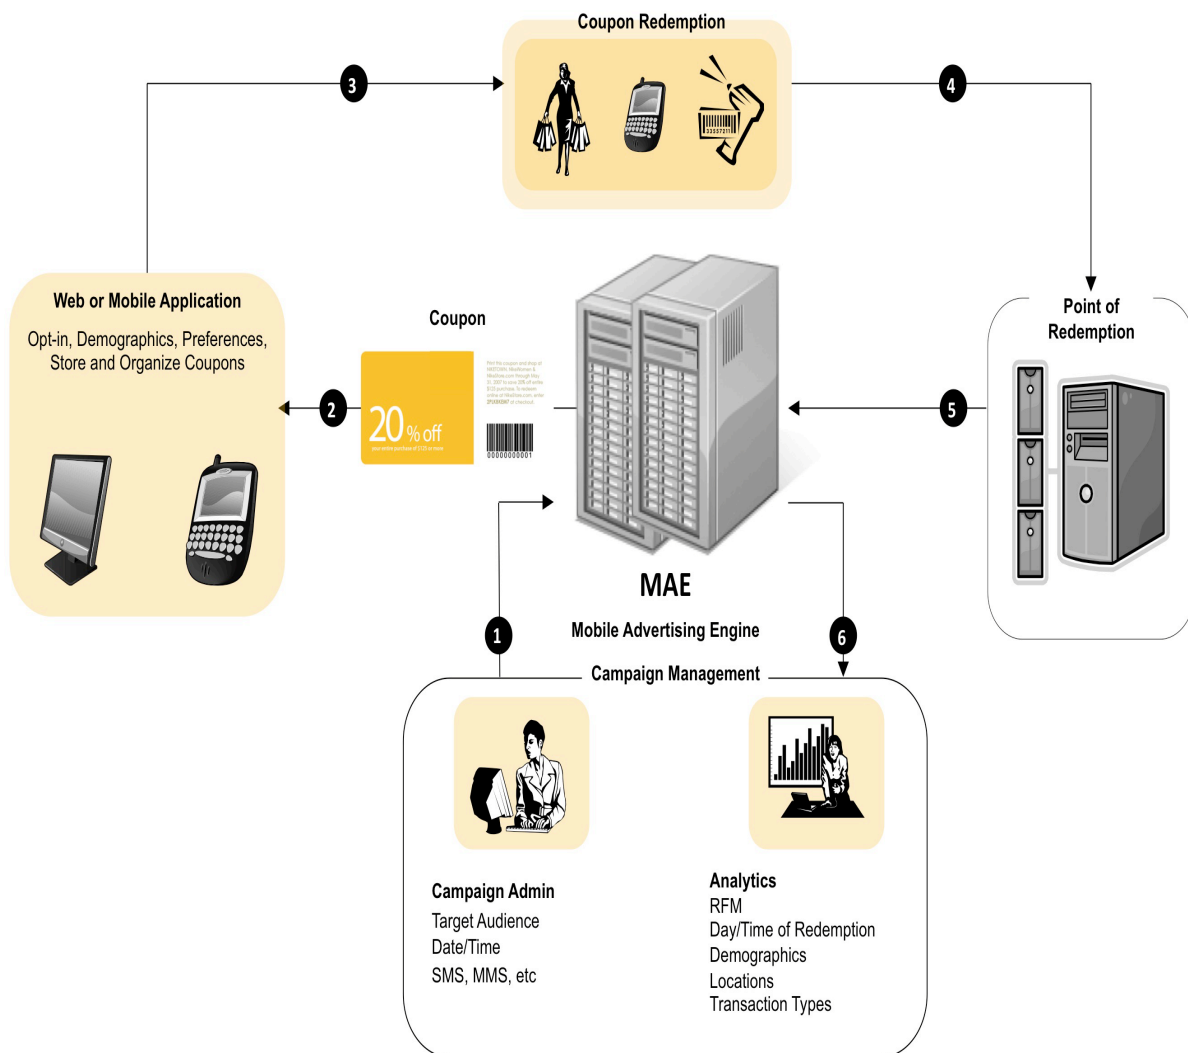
Coupon Redemption

3

4

Web or Mobile Application

Opt-in, Demographics, Preferences, Store and Organize Coupons

Coupon

20% off

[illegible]

00000000001

2

Point of Redemption

5

MAE

Mobile Advertising Engine

1

6

Campaign Management

Campaign Admin
Target Audience
Date/Time
SMS, MMS, etc

Analytics
RFM
Day/Time of Redemption
Demographics
Locations
Transaction Types